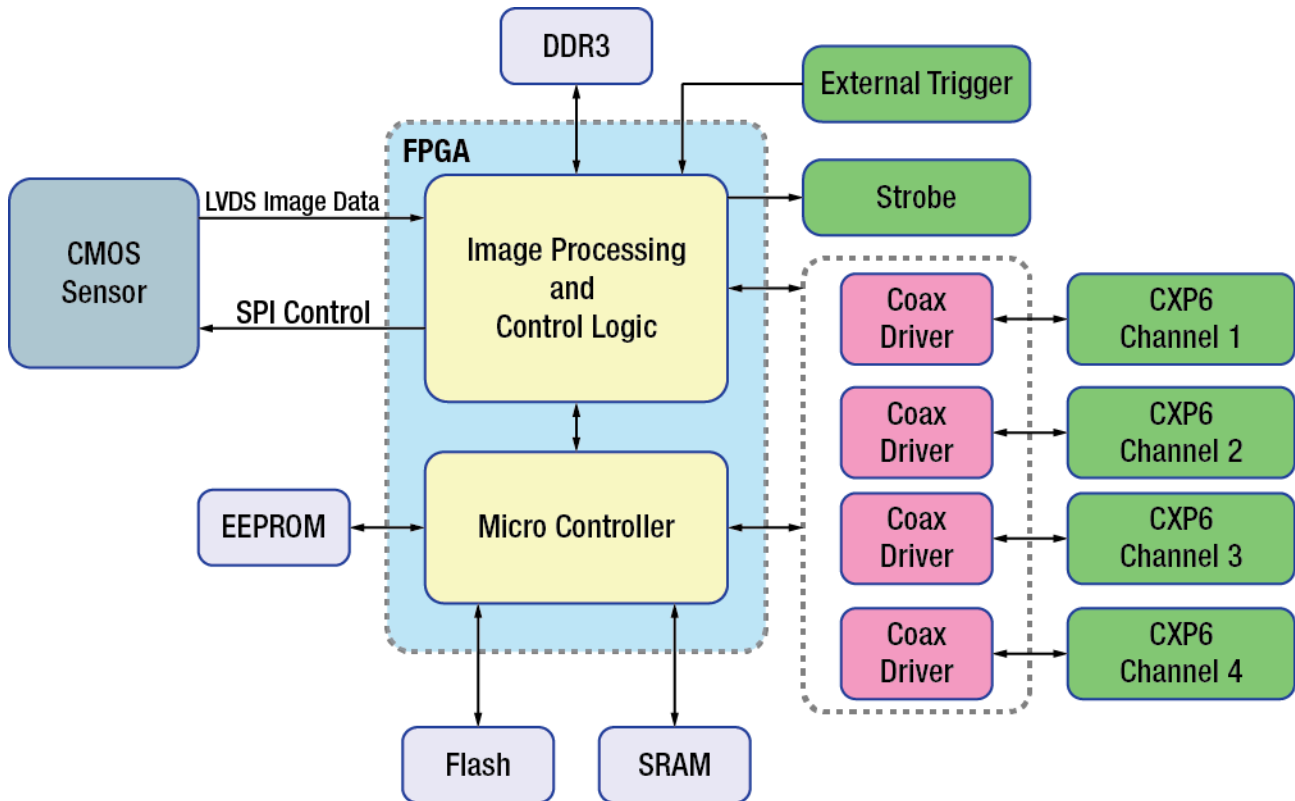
DDR3

External Trigger

FPGA

CMOS Sensor

LVDS Image Data

SPI Control

Image Processing and Control Logic

Strobe

Coax Driver

CXP6 Channel 1

Coax Driver

CXP6 Channel 2

EEPROM

Micro Controller

Coax Driver

CXP6 Channel 3

Coax Driver

CXP6 Channel 4

Flash

SRAM